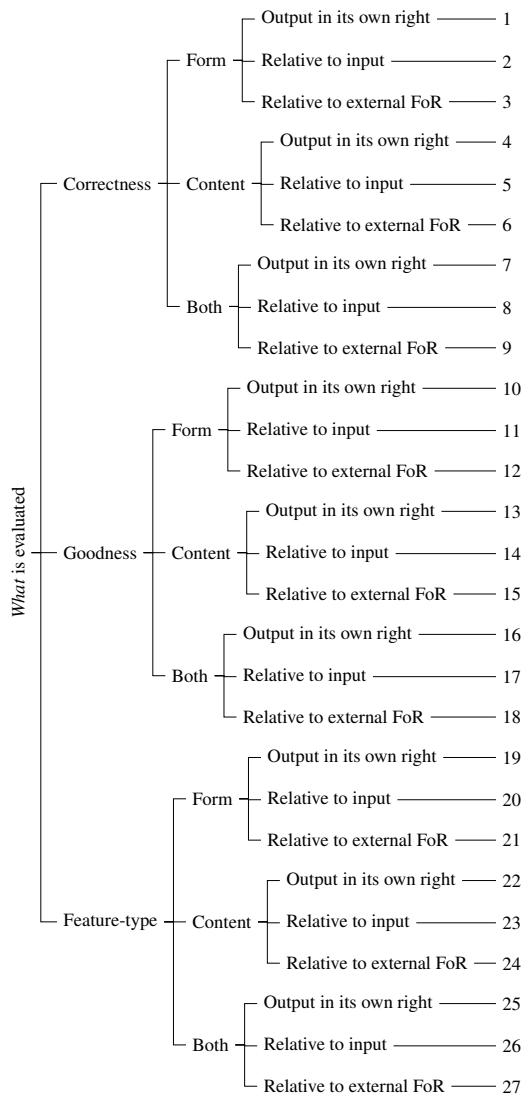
What is evaluated

Correctness
Form
Output in its own right 1
Relative to input 2
Relative to external FoR 3
Content
Output in its own right 4
Relative to input 5
Relative to external FoR 6
Both
Output in its own right 7
Relative to input 8
Relative to external FoR 9

Goodness
Form
Output in its own right 10
Relative to input 11
Relative to external FoR 12
Content
Output in its own right 13
Relative to input 14
Relative to external FoR 15
Both
Output in its own right 16
Relative to input 17
Relative to external FoR 18

Feature-type
Form
Output in its own right 19
Relative to input 20
Relative to external FoR 21
Content
Output in its own right 22
Relative to input 23
Relative to external FoR 24
Both
Output in its own right 25
Relative to input 26
Relative to external FoR 27